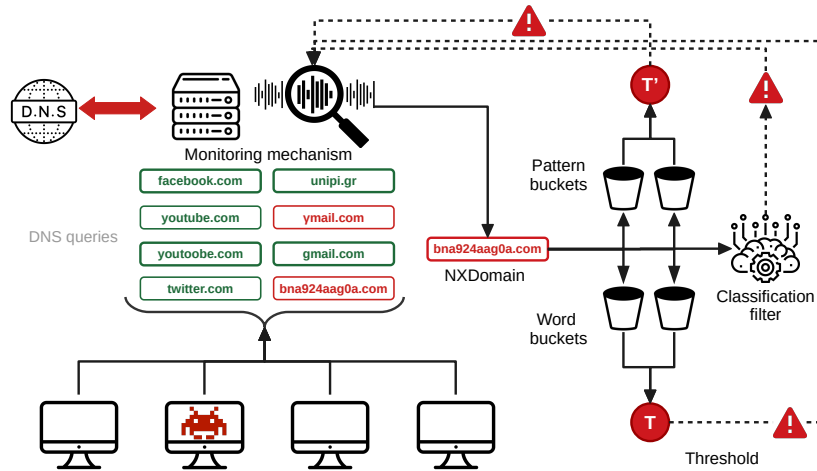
D.N.S

Monitoring mechanism

DNS queries

facebook.com
unipi.gr
youtube.com
ymail.com
youtoobe.com
gmail.com
twitter.com
bna924aag0a.com

bna924aag0a.com
NXDomain

T'

Pattern buckets

Word buckets

Classification filter

T

Threshold